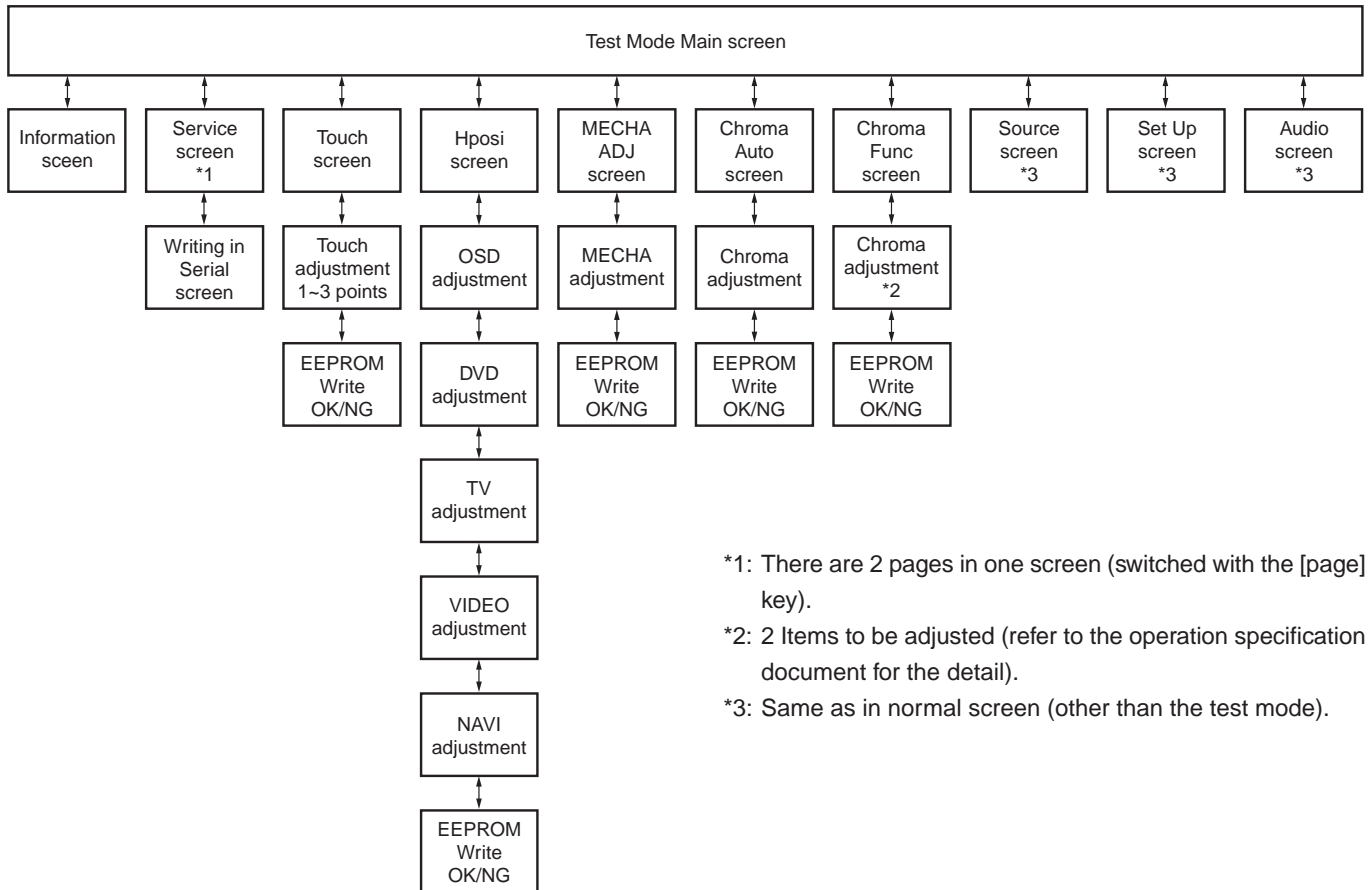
Test Mode Main screen

Information screen

Service screen *1

Writing in Serial screen

Touch screen

Touch adjustment 1~3 points

EEPROM Write OK/NG

Hposi screen

OSD adjustment

DVD adjustment

TV adjustment

VIDEO adjustment

NAVI adjustment

EEPROM Write OK/NG

MECHA ADJ screen

MECHA adjustment

EEPROM Write OK/NG

Chroma Auto screen

Chroma adjustment

EEPROM Write OK/NG

Chroma Func screen

Chroma adjustment *2

EEPROM Write OK/NG

Source screen *3

Set Up screen *3

Audio screen *3

*1: There are 2 pages in one screen (switched with the [page] key).

*2: 2 Items to be adjusted (refer to the operation specification document for the detail).

*3: Same as in normal screen (other than the test mode).